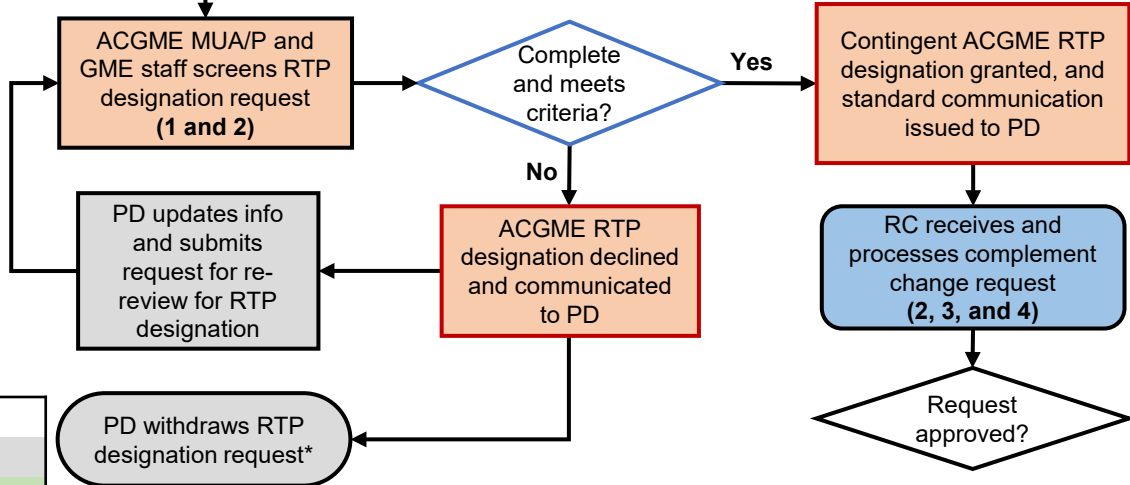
ACGME MUA/P and GME staff screens RTP designation request
(1 and 2)

Complete and meets criteria?

Yes

Contingent ACGME RTP designation granted, and standard communication issued to PD

No

PD updates info and submits request for re-review for RTP designation

ACGME RTP designation declined and communicated to PD

RC receives and processes complement change request
(2, 3, and 4)

PD withdraws RTP designation request*

Request approved?